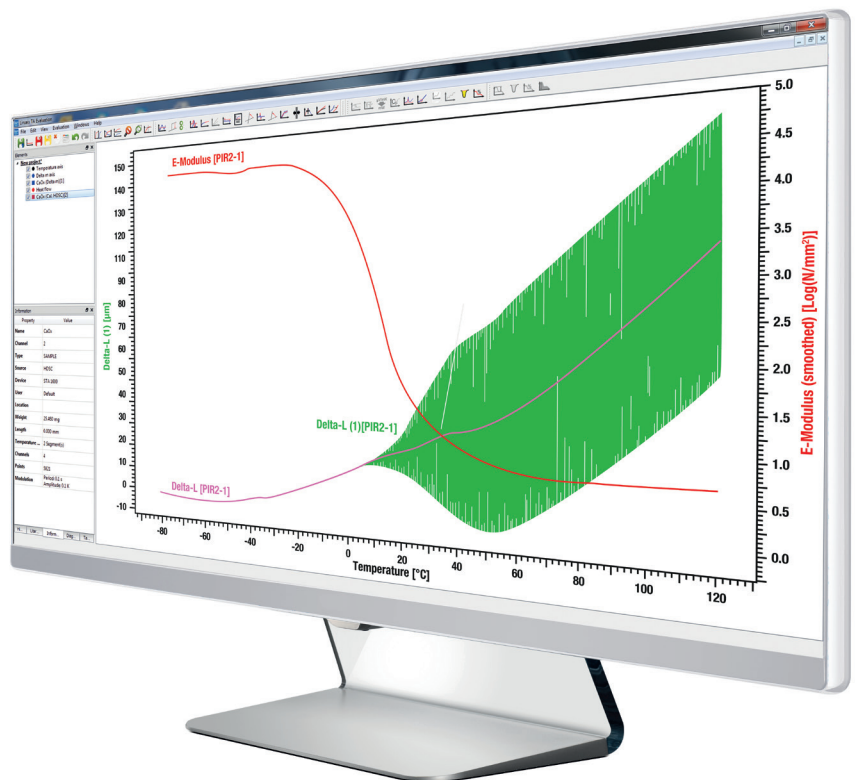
Linseis TA Evaluation
File Edit View Evaluation Windows Help

Elements
New project
Temperature axis
Delta-m axis
CaCO3 (Delta-m)[1]
Heat flow
CaCO3 (Cal. HDSC)[2]

Information
| Property | Value |
|---|---|
| Name | CaCO3 |
| Channel | 2 |
| Type | SAMPLE |
| Source | HDSC |
| Device | STA 1000 |
| User | Default |
| Location | |
| Weight | 20.450 mg |
| Length | 0.000 mm |
| Temperature ... | 2 Segment(s) |
| Channels | 4 |
| Points | 5621 |
| Modulation | Period: 0.0 s Amplitude: 0.1 K |

Inform.

E-Modulus [PIR2-1]
Delta-L (1)[PIR2-1]
Delta-L [PIR2-1]

Delta-L (1) [µm]
150
140
130
120
110
100
90
80
70
60
50
40
30
20
10
0
-10

E-Modulus (smoothed) [Log(N/mm²)]
5.0
4.5
4.0
3.5
3.0
2.5
2.0
1.5
1.0
0.5
0.0

-80 -60 -40 -20 0 20 40 60 80 100 120
Temperature [°C]